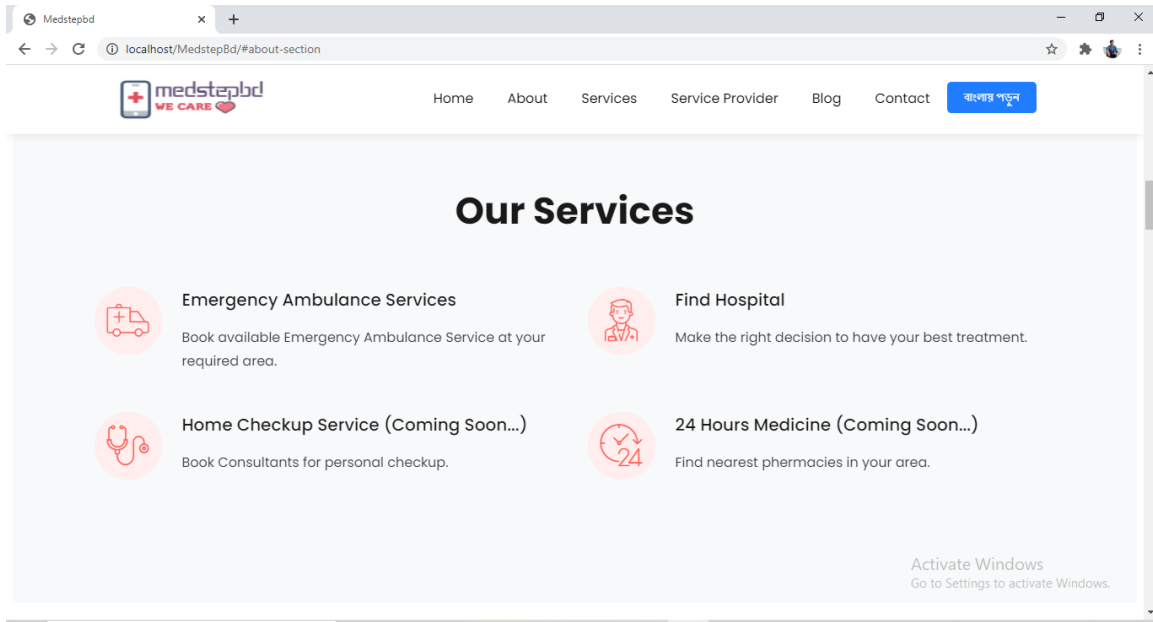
Medstepbd
×
+
localhost/MedstepBd/#about-section

medstepbd
WE CARE

Home About Services Service Provider Blog Contact বাংলায় পড়ুন

Our Services

Emergency Ambulance Services
Book available Emergency Ambulance Service at your required area.

Find Hospital
Make the right decision to have your best treatment.

Home Checkup Service (Coming Soon...)
Book Consultants for personal checkup.

24 Hours Medicine (Coming Soon...)
Find nearest phermacies in your area.

24

Activate Windows
Go to Settings to activate Windows.